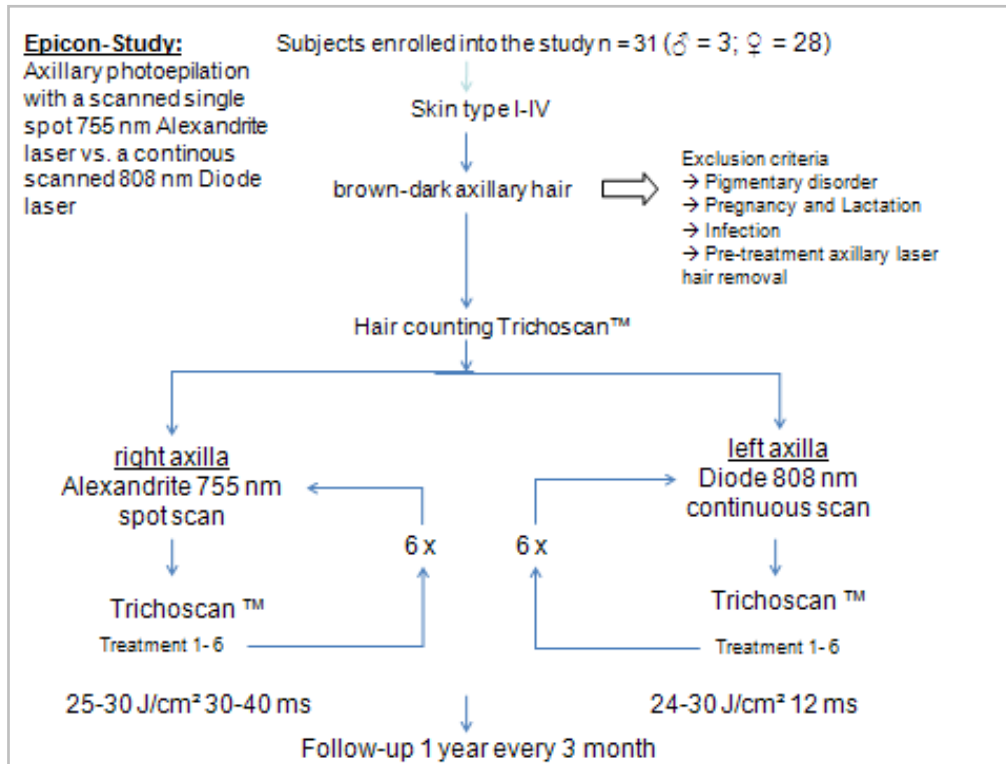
Epicon-Study:
Axillary photoepilation with a scanned single spot 755 nm Alexandrite laser vs. a continous scanned 808 nm Diode laser

Subjects enrolled into the study n = 31 (♂ = 3; ♀ = 28)

Skin type I-IV

brown-dark axillary hair

Exclusion criteria
→ Pigmentary disorder
→ Pregnancy and Lactation
→ Infection
→ Pre-treatment axillary laser hair removal

Hair counting Trichoscan™

right axilla
Alexandrite 755 nm spot scan

Trichoscan ™

Treatment 1- 6

6 x

6 x

left axilla
Diode 808 nm continuous scan

Trichoscan ™

Treatment 1- 6

25-30 J/cm² 30-40 ms

24-30 J/cm² 12 ms

Follow-up 1 year every 3 month